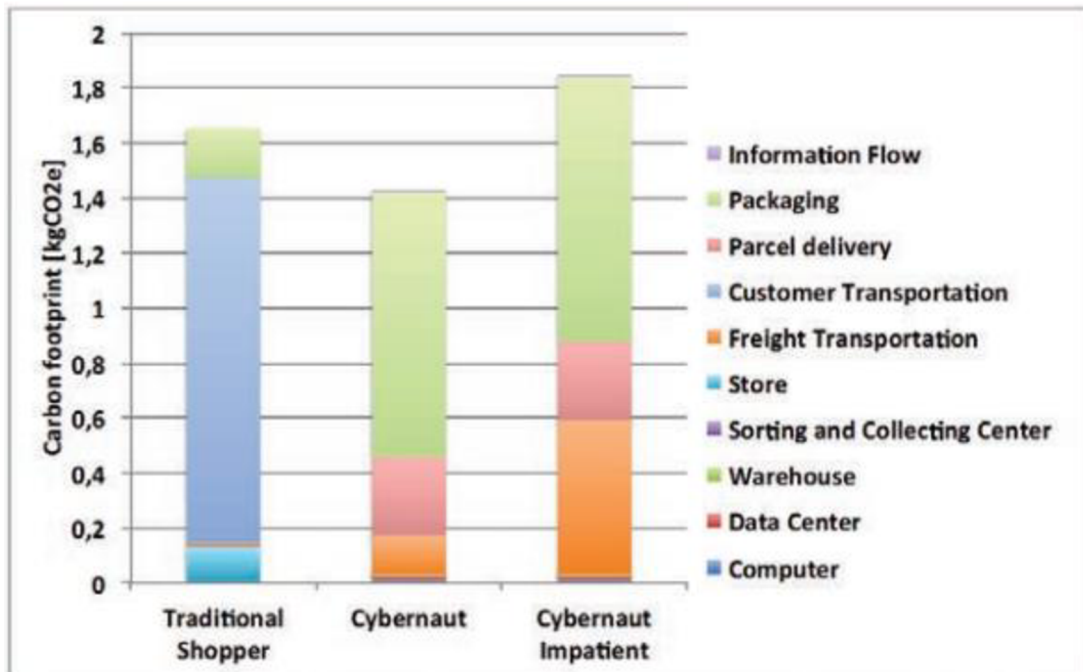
Carbon footprint [kgCO2e]

2
1,8
1,6
1,4
1,2
1
0,8
0,6
0,4
0,2
0

Traditional Shopper
Cybernaut
Cybernaut Impatient

Information Flow
Packaging
Parcel delivery
Customer Transportation
Freight Transportation
Store
Sorting and Collecting Center
Warehouse
Data Center
Computer